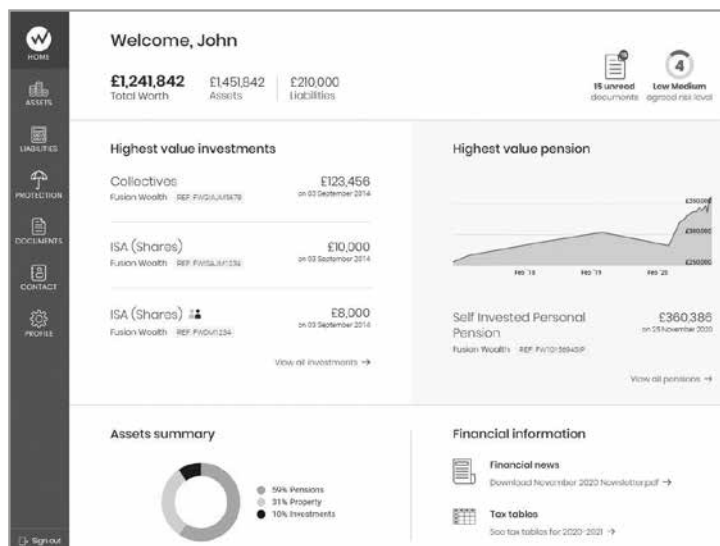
HOME

ASSETS

LIABILITIES

PROTECTION

DOCUMENTS

CONTACT

PROFILE

Sign out

Welcome, John

£1,241,842 Total Worth

£1,451,842 Assets

£210,000 Liabilities

15 unread documents

4

Low Medium agreed risk level

Highest value investments

Collectives

Fusion Wealth REF: FWGIAJM1478

£123,456

on 03 September 2014

ISA (Shares)

Fusion Wealth REF: FWISAJM1234

£10,000

on 03 September 2014

ISA (Shares)

Fusion Wealth REF: FWOI1234

£8,000

on 03 September 2014

View all investments →

Highest value pension

£350,000

£300,000

£250,000

Feb '18

Feb '19

Feb '20

Self Invested Personal Pension

Fusion Wealth REF: FW10138945IP

£360,386

on 25 November 2020

View all pensions →

Assets summary

59% Pensions

31% Property

10% Investments

Financial information

Financial news

Download November 2020 Newsletter.pdf →

Tax tables

See tax tables for 2020-2021 →